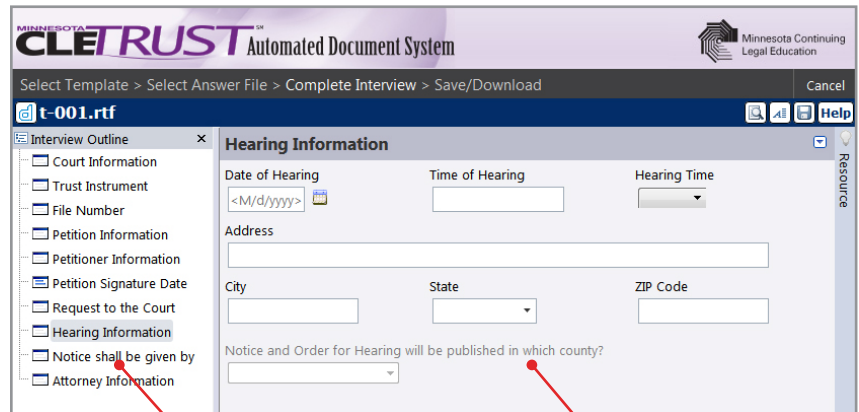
MINNESOTA CLETRUST℠ Automated Document System

Minnesota Continuing Legal Education

Select Template > Select Answer File > Complete Interview > Save/Download

Cancel

t-001.rtf

Help

Interview Outline

Court Information
Trust Instrument
File Number
Petition Information
Petitioner Information
Petition Signature Date
Request to the Court
Hearing Information
Notice shall be given by
Attorney Information

Hearing Information

Date of Hearing
<M/d/yyyy>

Time of Hearing

Hearing Time

Address

City

State

ZIP Code

Notice and Order for Hearing will be published in which county?

Resource